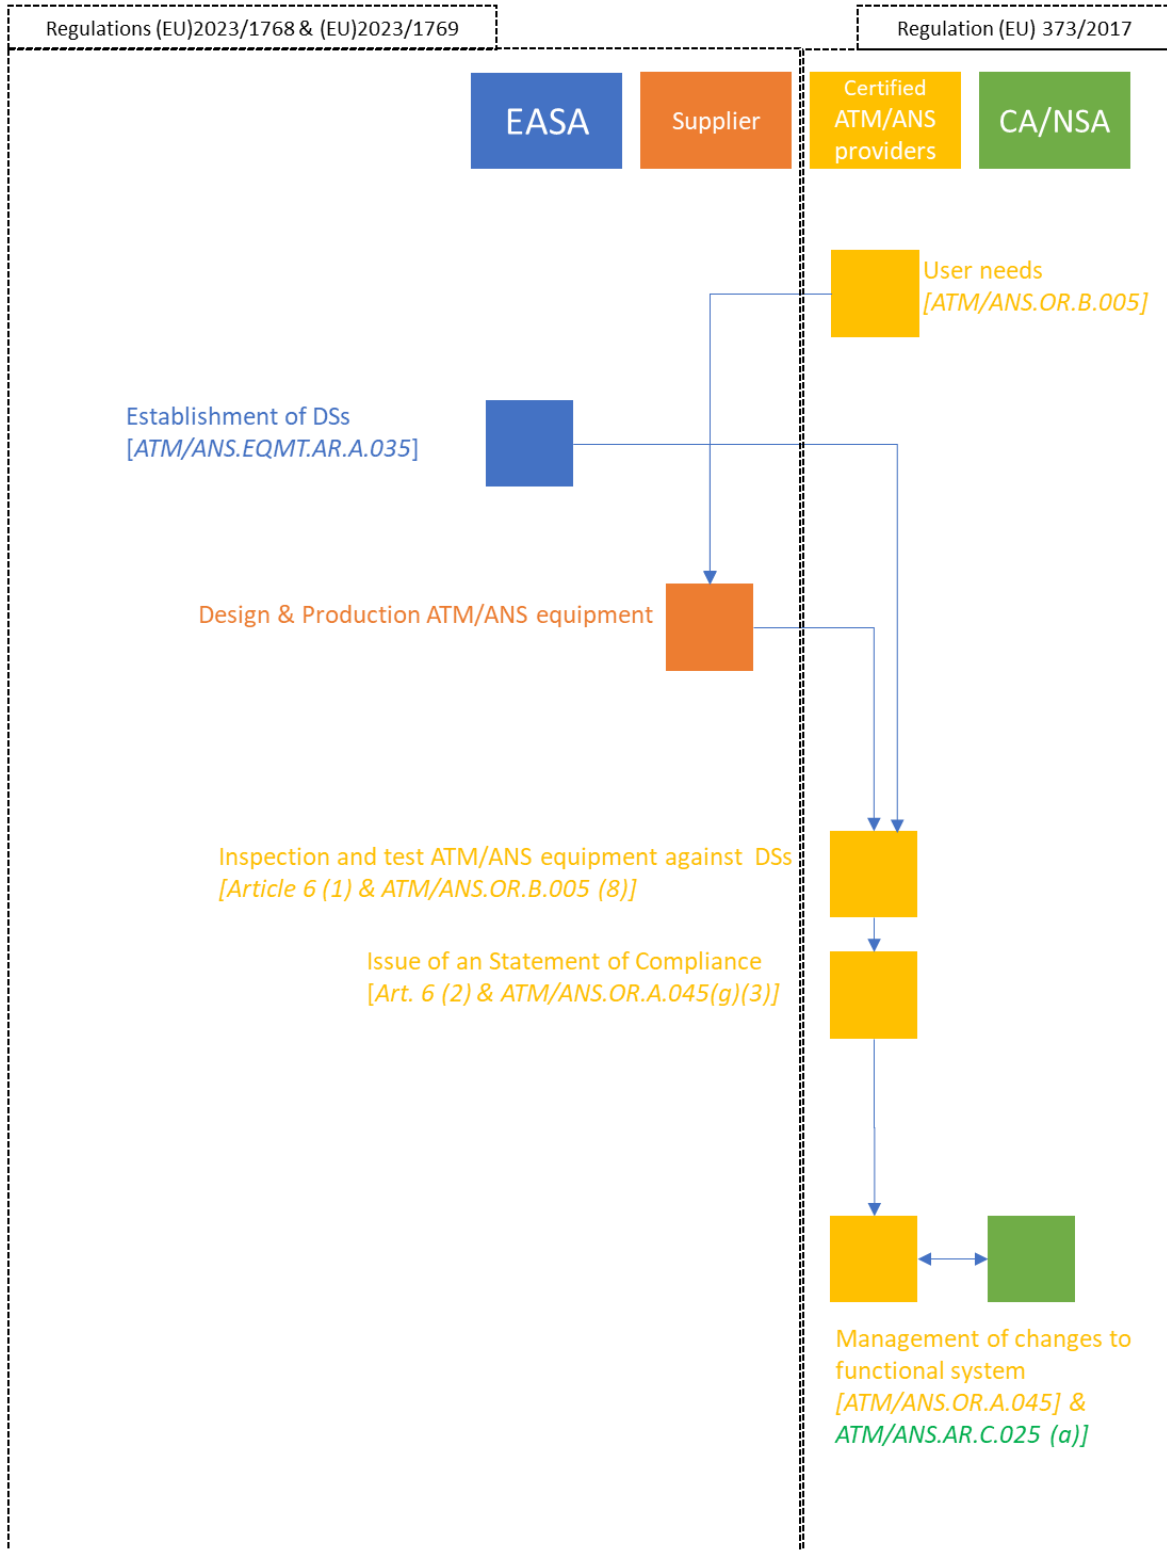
Regulations (EU)2023/1768 & (EU)2023/1769

Regulation (EU) 373/2017

EASA

Supplier

Certified ATM/ANS providers

CA/NSA

User needs
*[ATM/ANS.OR.B.005]*

Establishment of DSs
[*ATM/ANS.EQMT.AR.A.035*]

Design & Production ATM/ANS equipment

Inspection and test ATM/ANS equipment against DSs
*[Article 6 (1) & ATM/ANS.OR.B.005 (8)]*

Issue of an Statement of Compliance
[*Art. 6 (2) & ATM/ANS.OR.A.045(g)(3)]*

Management of changes to functional system
*[ATM/ANS.OR.A.045] &*
*ATM/ANS.AR.C.025 (a)]*